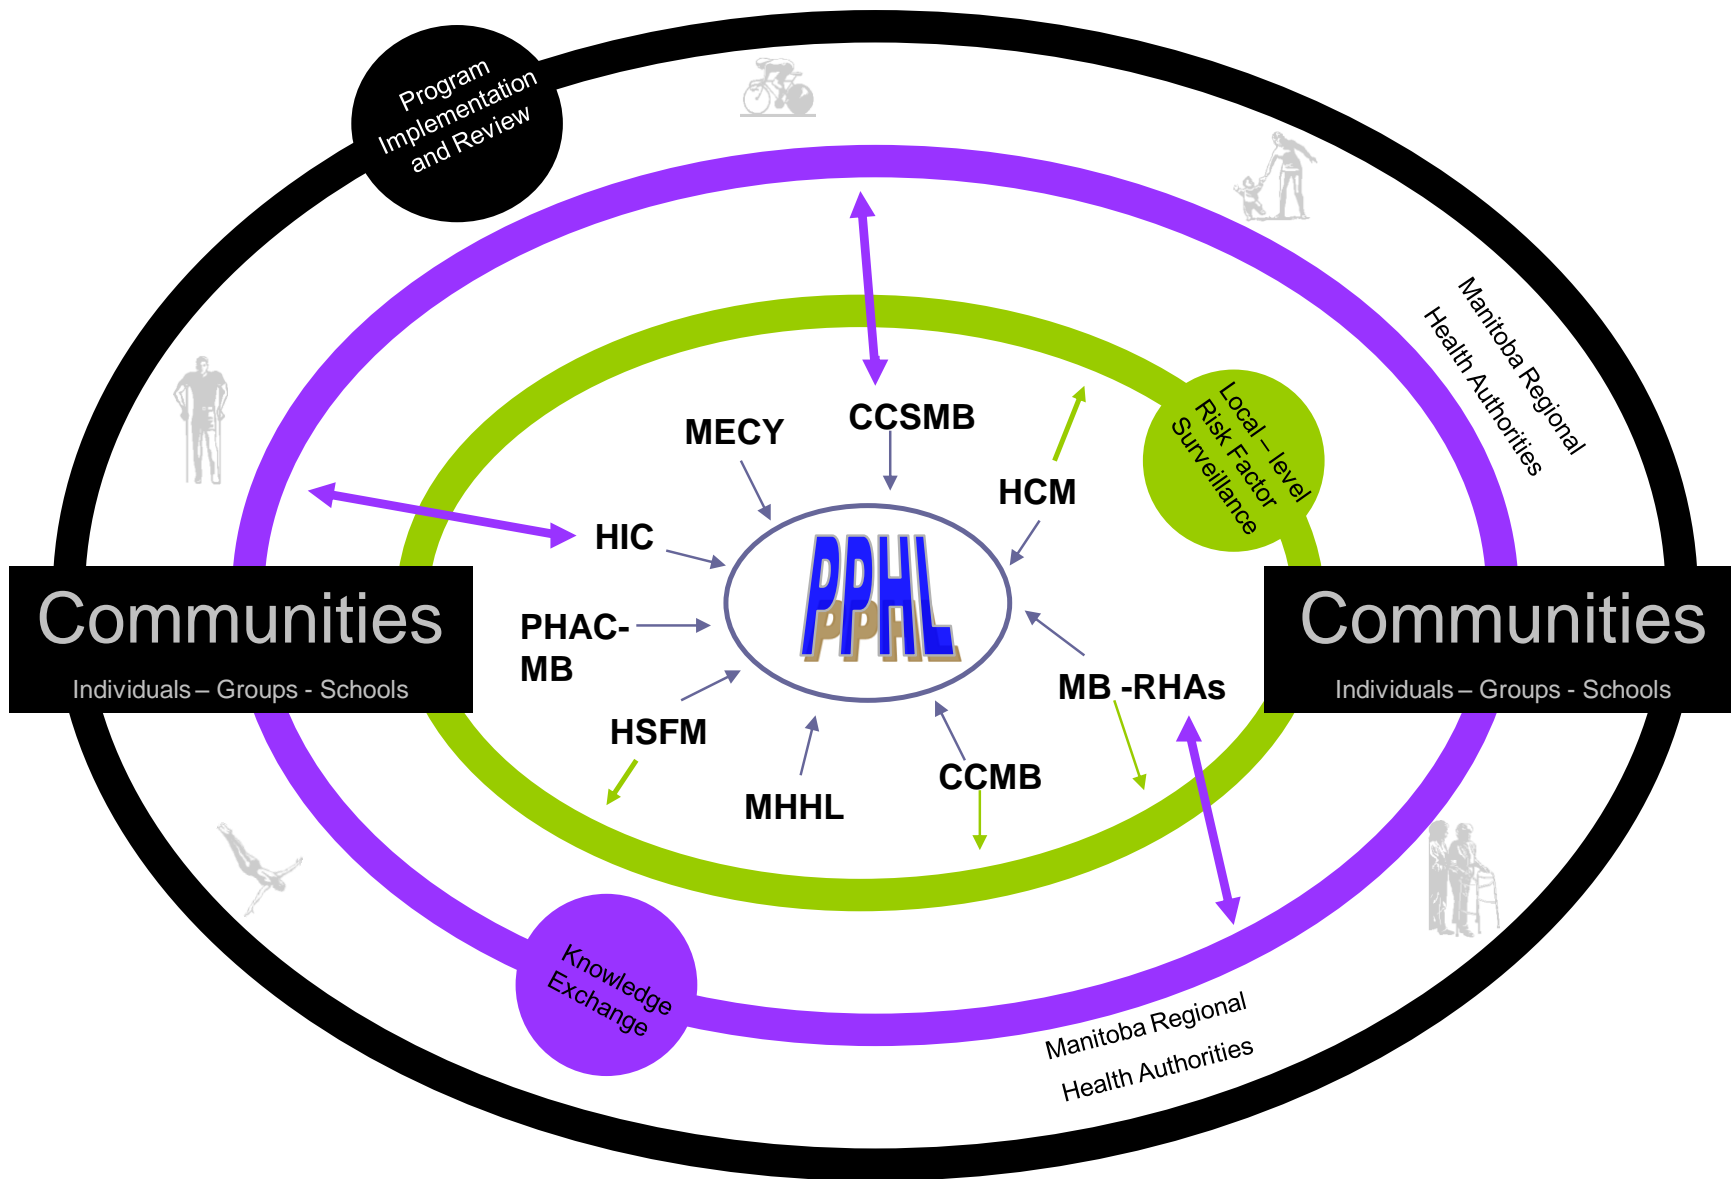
Program Implementation and Review

Manitoba Regional Health Authorities

Local – level Risk Factor Surveillance

MECY

CCSMB

HCM

HIC

PPHL

PHAC-MB

Communities

Individuals – Groups - Schools

Communities

Individuals – Groups - Schools

MB -RHAs

HSFM

MHHL

CCMB

Knowledge Exchange

Manitoba Regional Health Authorities